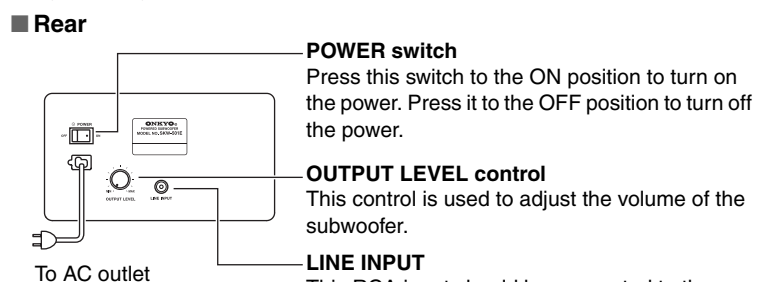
■ Rear

POWER switch
Press this switch to the ON position to turn on the power. Press it to the OFF position to turn off the power.

OUTPUT LEVEL control
This control is used to adjust the volume of the subwoofer.

LINE INPUT
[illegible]

POWER
OFF ON
ONKYO
POWERED SUBWOOFER
MODEL NO. SKW-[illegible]
MIN MAX
OUTPUT LEVEL
LINE INPUT

To AC outlet